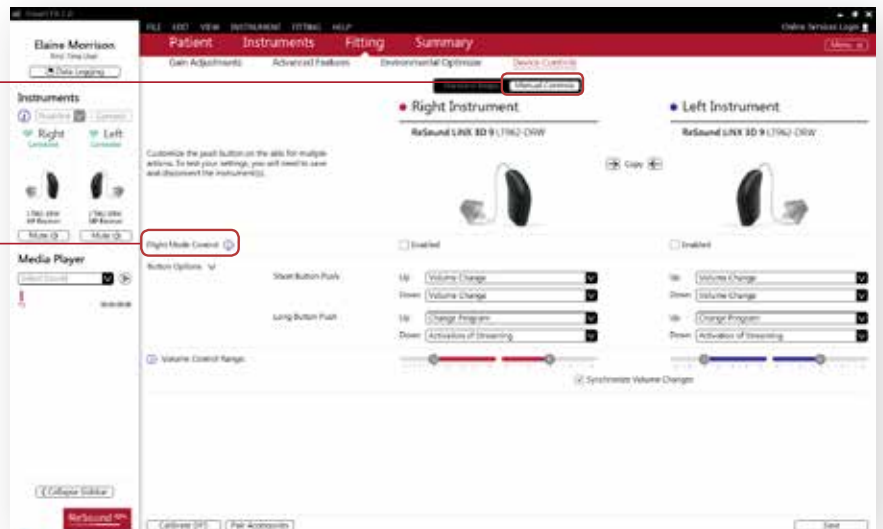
FILE EDIT VIEW INSTRUMENT FITTING HELP

Online Services Login

Elaine Morrison

First Time User

Data Logging

Patient Instruments Fitting Summary

Menu

Gain Adjustments Advanced Features Environmental Optimizer Device Controls

Manual Controls

Instruments

Right Left

Connected Connected

Mute Mute

Media Player

Select Sound

00:00:00

● Right Instrument

ReSound LiNX 3D 9 LT962-DRW

● Left Instrument

ReSound LiNX 3D 9 LT962-DRW

Customize the push button on the aids for multiple actions. To test your settings, you will need to save and disconnect the instrument(s).

Copy

Flight Mode Control

Enabled

Enabled

Button Options

Short Button Push

Up Volume Change

Down Volume Change

Up Volume Change

Down Volume Change

Long Button Push

Up Change Program

Down Activation of Streaming

Up Change Program

Down Activation of Streaming

Volume Control Range

Synchronize Volume Changes

Collapse Sidebar

ReSound

Calibrate DFS

Pair Accessories

Save